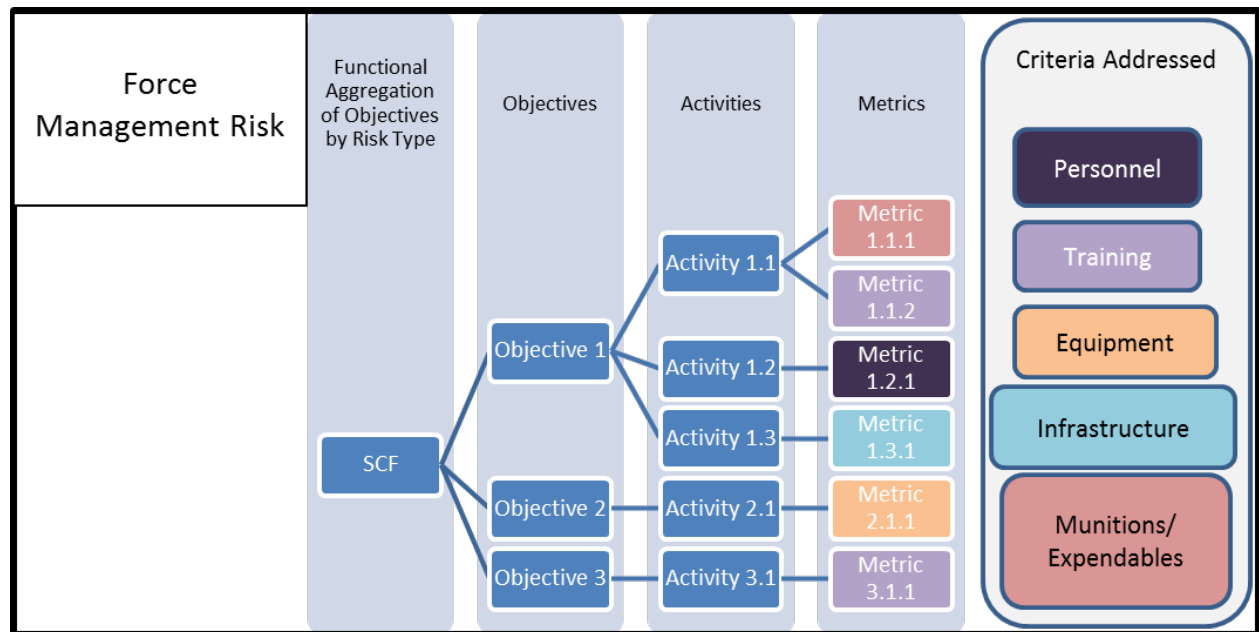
Force Management Risk

Functional Aggregation of Objectives by Risk Type

Objectives

Activities

Metrics

Criteria Addressed

SCF

Objective 1

Objective 2

Objective 3

Activity 1.1

Activity 1.2

Activity 1.3

Activity 2.1

Activity 3.1

Metric 1.1.1

Metric 1.1.2

Metric 1.2.1

Metric 1.3.1

Metric 2.1.1

Metric 3.1.1

Personnel

Training

Equipment

Infrastructure

Munitions/ Expendables